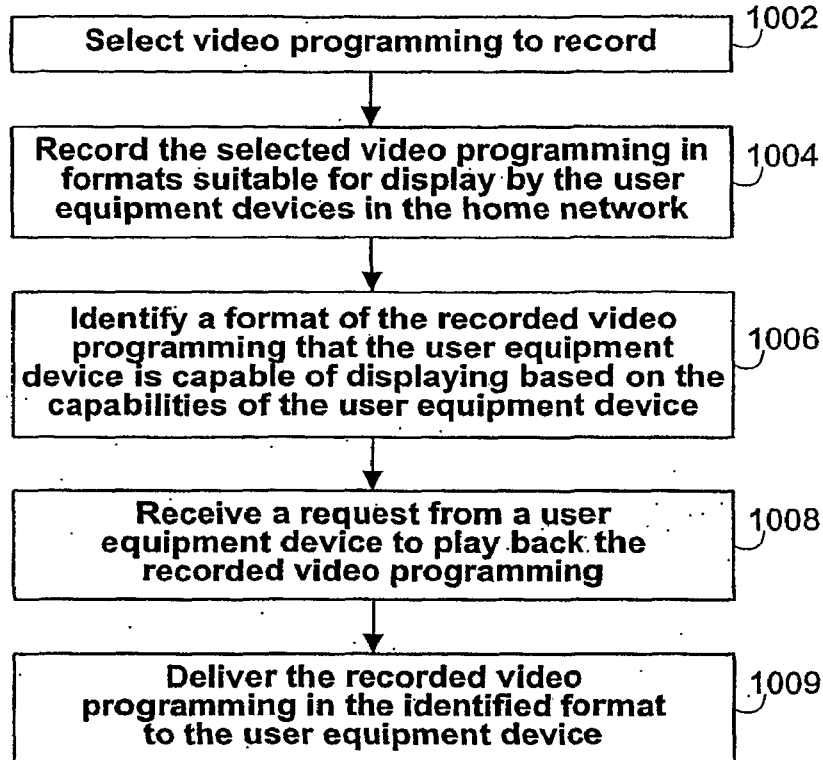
Select video programming to record

1002

Record the selected video programming in formats suitable for display by the user equipment devices in the home network

1004

Identify a format of the recorded video programming that the user equipment device is capable of displaying based on the capabilities of the user equipment device

1006

Receive a request from a user equipment device to play back the recorded video programming

1008

Deliver the recorded video programming in the identified format to the user equipment device

1009